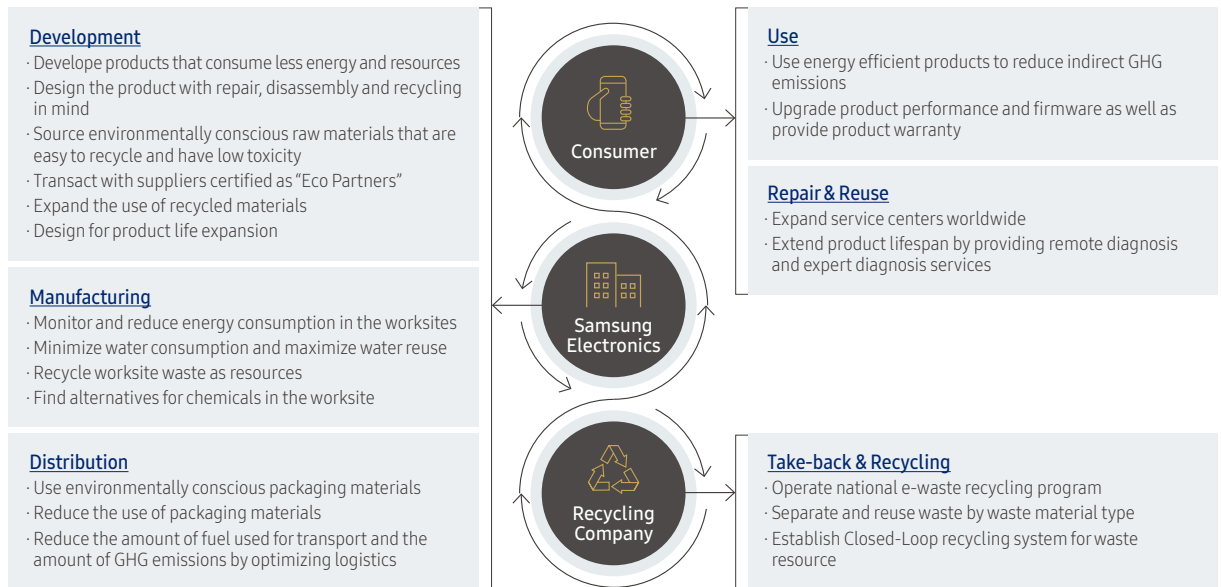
Development
· Develope products that consume less energy and resources
· Design the product with repair, disassembly and recycling in mind
· Source environmentally conscious raw materials that are easy to recycle and have low toxicity
· Transact with suppliers certified as "Eco Partners"
· Expand the use of recycled materials
· Design for product life expansion

Manufacturing
· Monitor and reduce energy consumption in the worksites
· Minimize water consumption and maximize water reuse
· Recycle worksite waste as resources
· Find alternatives for chemicals in the worksite

Distribution
· Use environmentally conscious packaging materials
· Reduce the use of packaging materials
· Reduce the amount of fuel used for transport and the amount of GHG emissions by optimizing logistics

Consumer

Samsung Electronics

Recycling Company

Use
· Use energy efficient products to reduce indirect GHG emissions
· Upgrade product performance and firmware as well as provide product warranty

Repair & Reuse
· Expand service centers worldwide
· Extend product lifespan by providing remote diagnosis and expert diagnosis services

Take-back & Recycling
· Operate national e-waste recycling program
· Separate and reuse waste by waste material type
· Establish Closed-Loop recycling system for waste resource